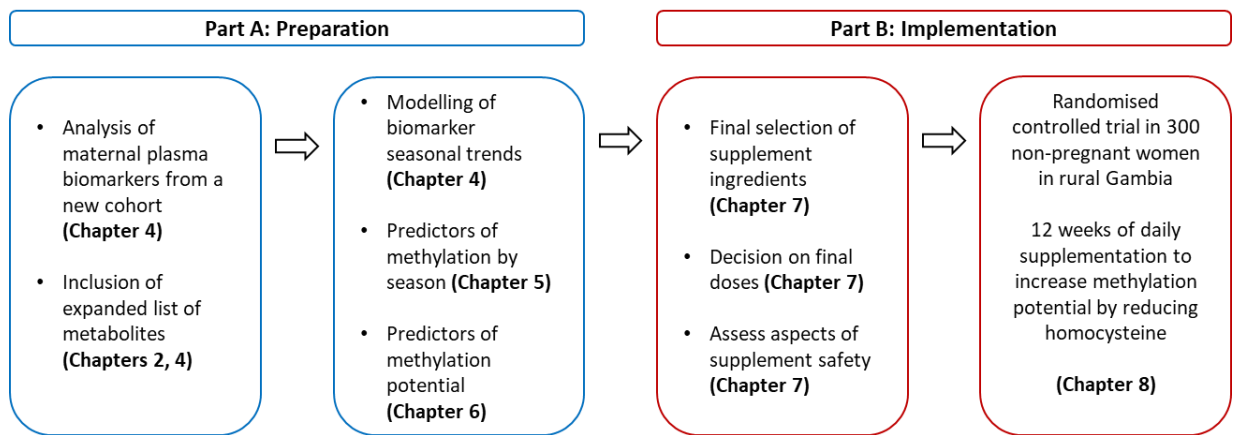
Part A: Preparation

Part B: Implementation

- Analysis of maternal plasma biomarkers from a new cohort **(Chapter 4)**
- Inclusion of expanded list of metabolites **(Chapters 2, 4)**

- Modelling of biomarker seasonal trends **(Chapter 4)**
- Predictors of methylation by season **(Chapter 5)**
- Predictors of methylation potential **(Chapter 6)**

- Final selection of supplement ingredients **(Chapter 7)**
- Decision on final doses **(Chapter 7)**
- Assess aspects of supplement safety **(Chapter 7)**

Randomised controlled trial in 300 non-pregnant women in rural Gambia

12 weeks of daily supplementation to increase methylation potential by reducing homocysteine

**(Chapter 8)**